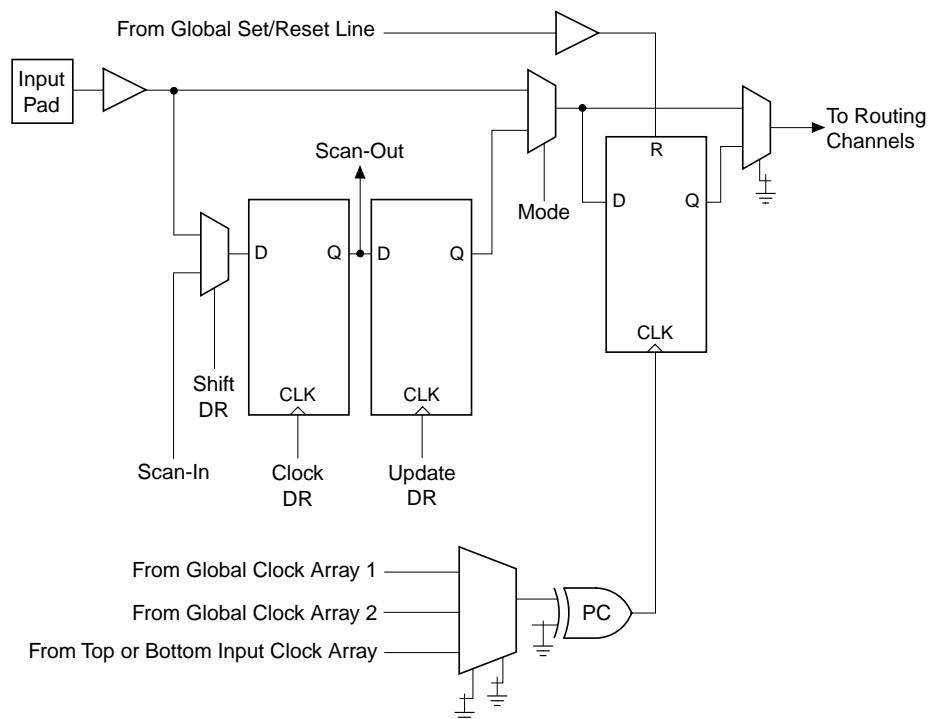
From Global Set/Reset Line

Input Pad

To Routing Channels

Scan-Out

R

D

Q

Mode

D

Q

D

Q

CLK

Shift DR

CLK

CLK

Scan-In

Clock DR

Update DR

From Global Clock Array 1

From Global Clock Array 2

From Top or Bottom Input Clock Array

PC